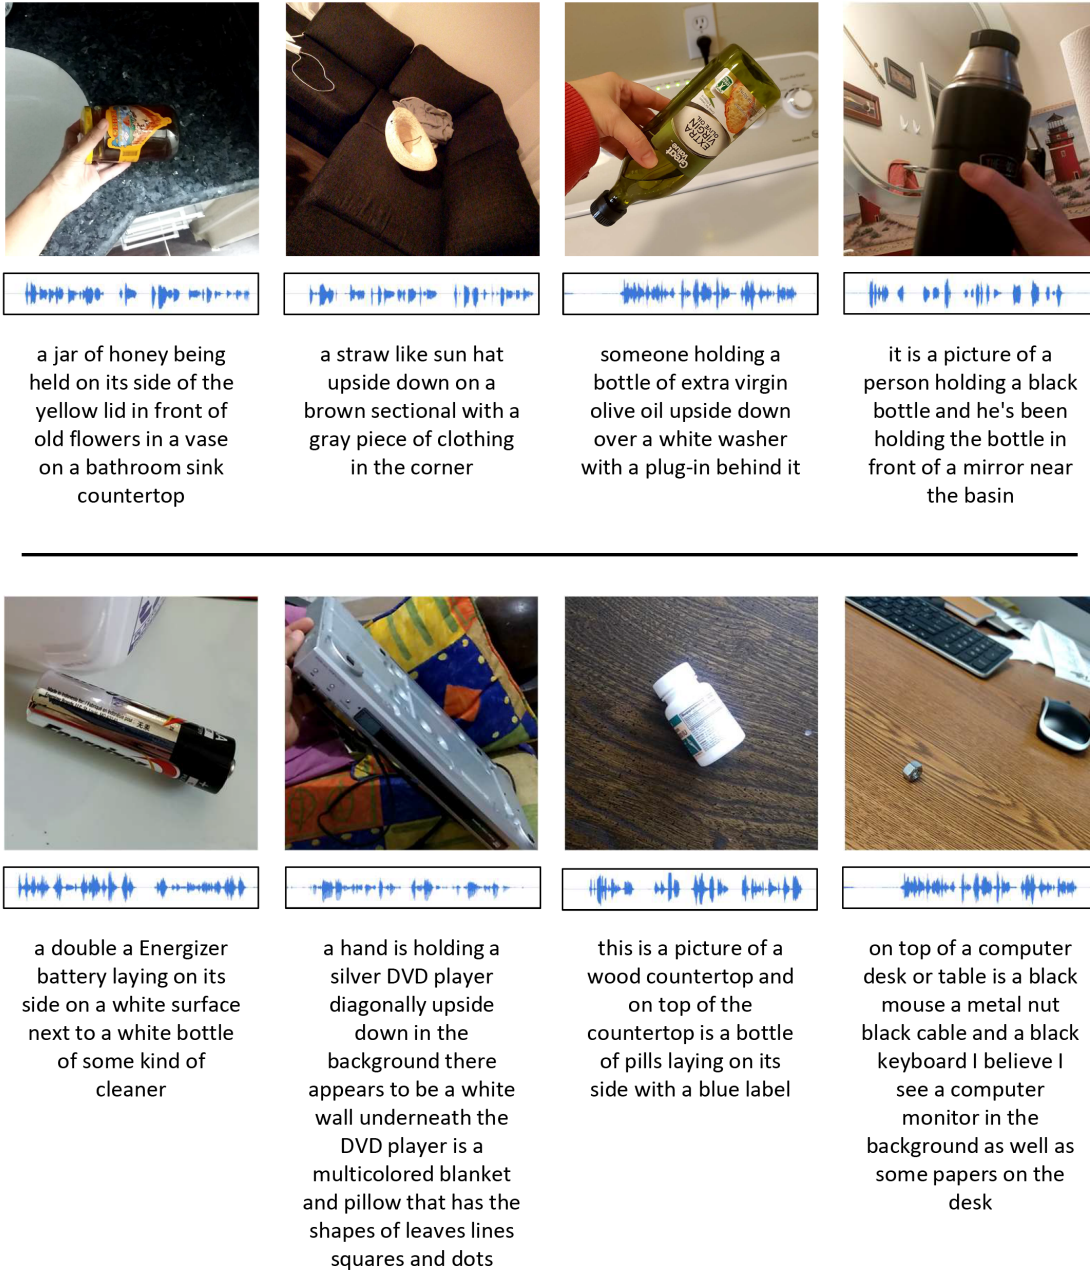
a jar of honey being held on its side of the yellow lid in front of old flowers in a vase on a bathroom sink countertop

a straw like sun hat upside down on a brown sectional with a gray piece of clothing in the corner

someone holding a bottle of extra virgin olive oil upside down over a white washer with a plug-in behind it

it is a picture of a person holding a black bottle and he's been holding the bottle in front of a mirror near the basin

a double a Energizer battery laying on its side on a white surface next to a white bottle of some kind of cleaner

a hand is holding a silver DVD player diagonally upside down in the background there appears to be a white wall underneath the DVD player is a multicolored blanket and pillow that has the shapes of leaves lines squares and dots

this is a picture of a wood countertop and on top of the countertop is a bottle of pills laying on its side with a blue label

on top of a computer desk or table is a black mouse a metal nut black cable and a black keyboard I believe I see a computer monitor in the background as well as some papers on the desk